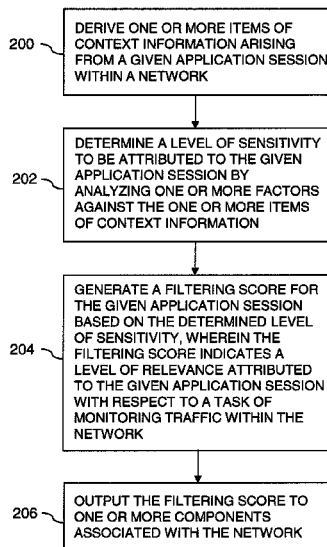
200

DERIVE ONE OR MORE ITEMS OF CONTEXT INFORMATION ARISING FROM A GIVEN APPLICATION SESSION WITHIN A NETWORK

202

DETERMINE A LEVEL OF SENSITIVITY TO BE ATTRIBUTED TO THE GIVEN APPLICATION SESSION BY ANALYZING ONE OR MORE FACTORS AGAINST THE ONE OR MORE ITEMS OF CONTEXT INFORMATION

204

GENERATE A FILTERING SCORE FOR THE GIVEN APPLICATION SESSION BASED ON THE DETERMINED LEVEL OF SENSITIVITY, WHEREIN THE FILTERING SCORE INDICATES A LEVEL OF RELEVANCE ATTRIBUTED TO THE GIVEN APPLICATION SESSION WITH RESPECT TO A TASK OF MONITORING TRAFFIC WITHIN THE NETWORK

206

OUTPUT THE FILTERING SCORE TO ONE OR MORE COMPONENTS ASSOCIATED WITH THE NETWORK